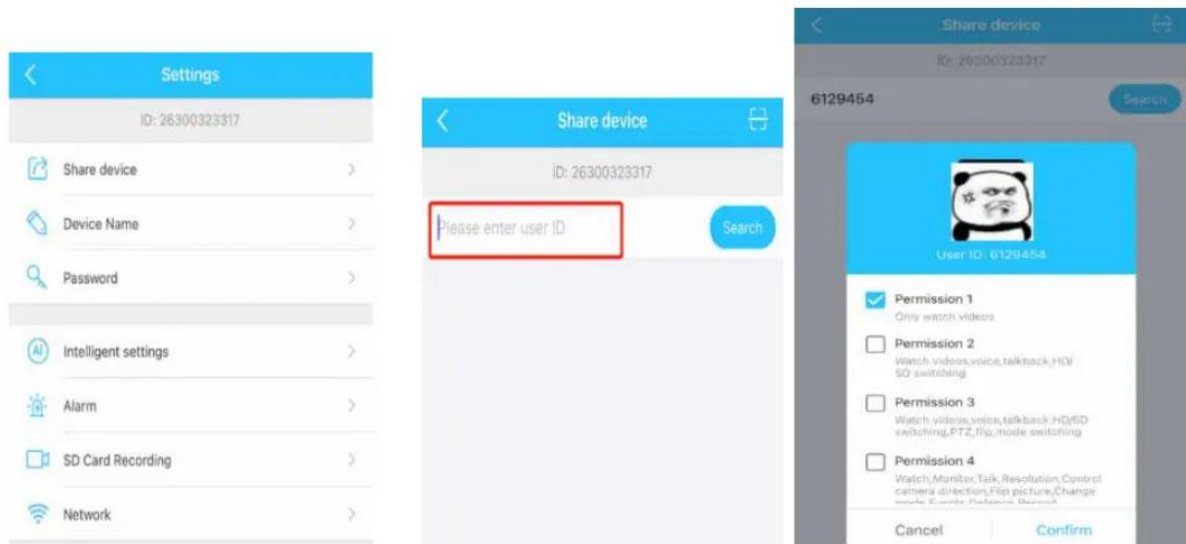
Settings

ID: 26300323317

Share device

Device Name

Password

Intelligent settings

Alarm

SD Card Recording

Network

Share device

ID: 26300323317

Please enter user ID

Search

Share device

ID: 26300323317

6129454

Search

User ID: 6129454

Permission 1
Only watch videos

Permission 2
Watch videos,voice,talkback,HD/SD switching

Permission 3
Watch videos,voice,talkback,HD/SD switching,PTZ,flip,mode switching

Permission 4
Watch,Monitor,Talk,Resolution,Control camera direction,Flip picture,Change mode,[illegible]

Cancel

Confirm